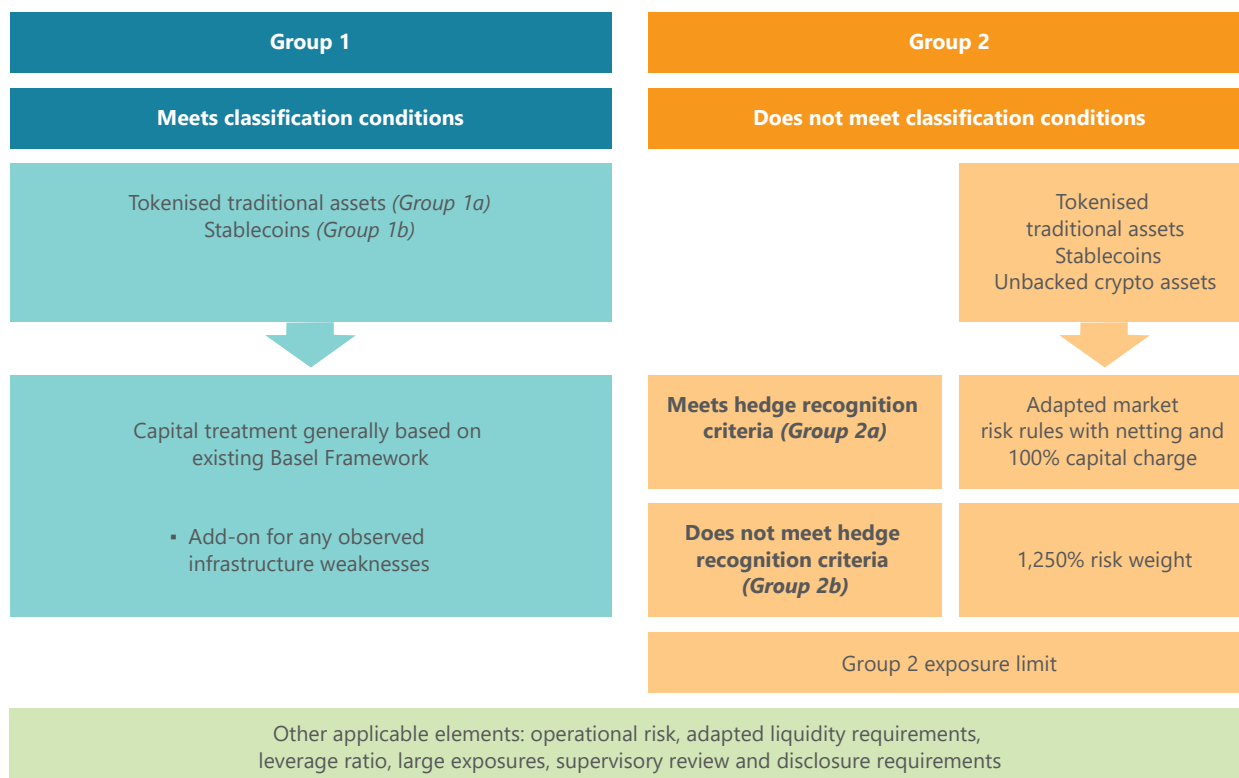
Group 1

Meets classification conditions

Tokenised traditional assets *(Group 1a)*
Stablecoins *(Group 1b)*

Capital treatment generally based on existing Basel Framework

▪ Add-on for any observed infrastructure weaknesses

Group 2

Does not meet classification conditions

Tokenised traditional assets
Stablecoins
Unbacked crypto assets

**Meets hedge recognition criteria *(Group 2a)***

Adapted market risk rules with netting and 100% capital charge

**Does not meet hedge recognition criteria *(Group 2b)***

1,250% risk weight

Group 2 exposure limit

Other applicable elements: operational risk, adapted liquidity requirements, leverage ratio, large exposures, supervisory review and disclosure requirements